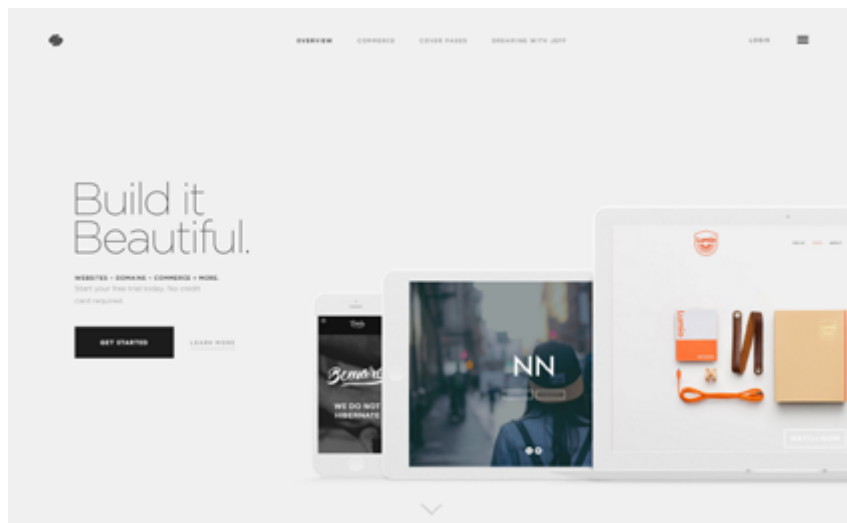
OVERVIEW COMMERCE COVER PAGES DREAMING WITH JEFF

LOGIN

Build it Beautiful.

WEBSITES + DOMAINS + COMMERCE + MORE.

Start your free trial today. No credit card required.

GET STARTED

LEARN MORE

Bemore

WE DO NOT HIBERNATE

NN

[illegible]